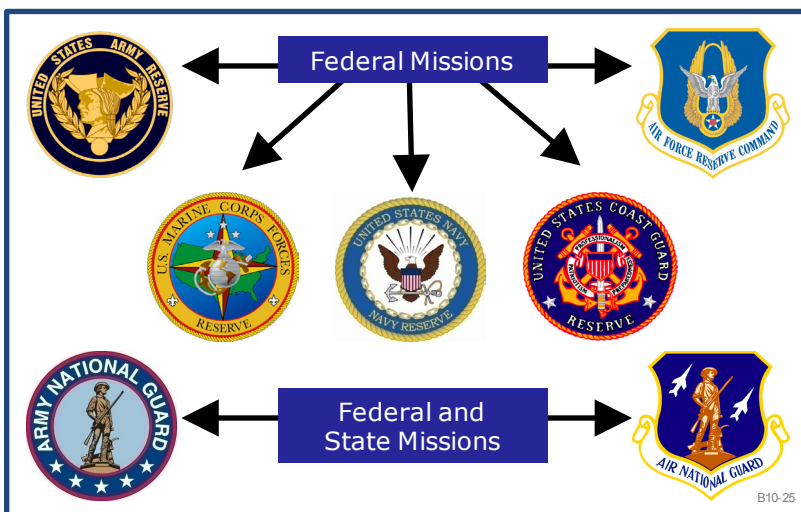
Federal Missions

UNITED STATES ARMY RESERVE

AIR FORCE RESERVE COMMAND

U.S. MARINE CORPS FORCES RESERVE

UNITED STATES NAVY NAVY RESERVE

UNITED STATES COAST GUARD PROFESSIONALISM PATRIOTISM PREPAREDNESS RESERVE

ARMY NATIONAL GUARD

Federal and State Missions

AIR NATIONAL GUARD

B10-25